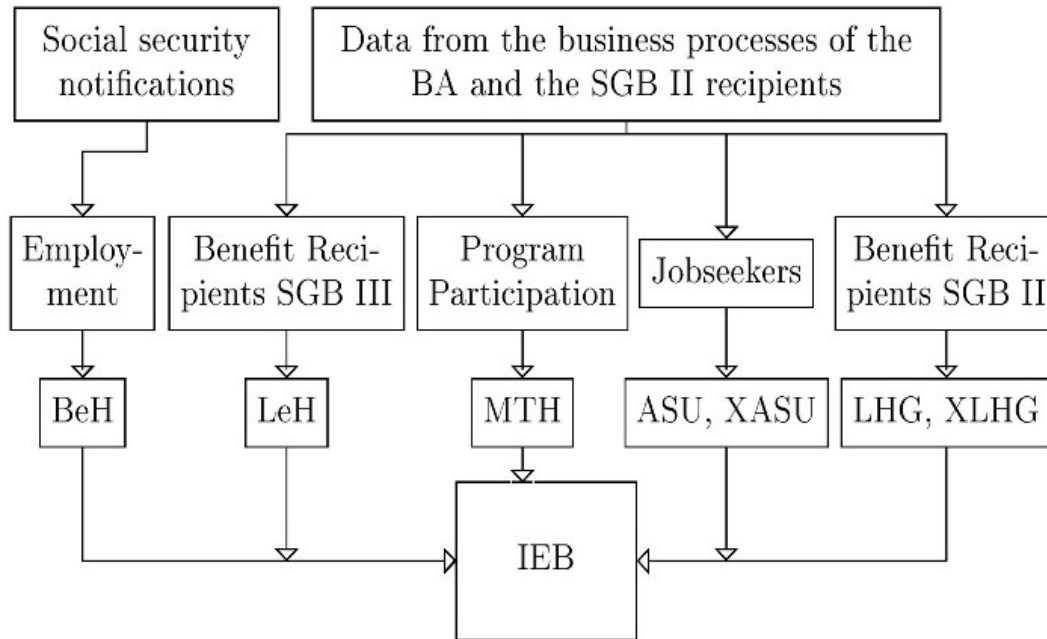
Social security notifications

Data from the business processes of the BA and the SGB II recipients

Employment

Benefit Recipients SGB III

Program Participation

Jobseekers

Benefit Recipients SGB II

BeH

LeH

MTH

ASU, XASU

LHG, XLHG

IEB